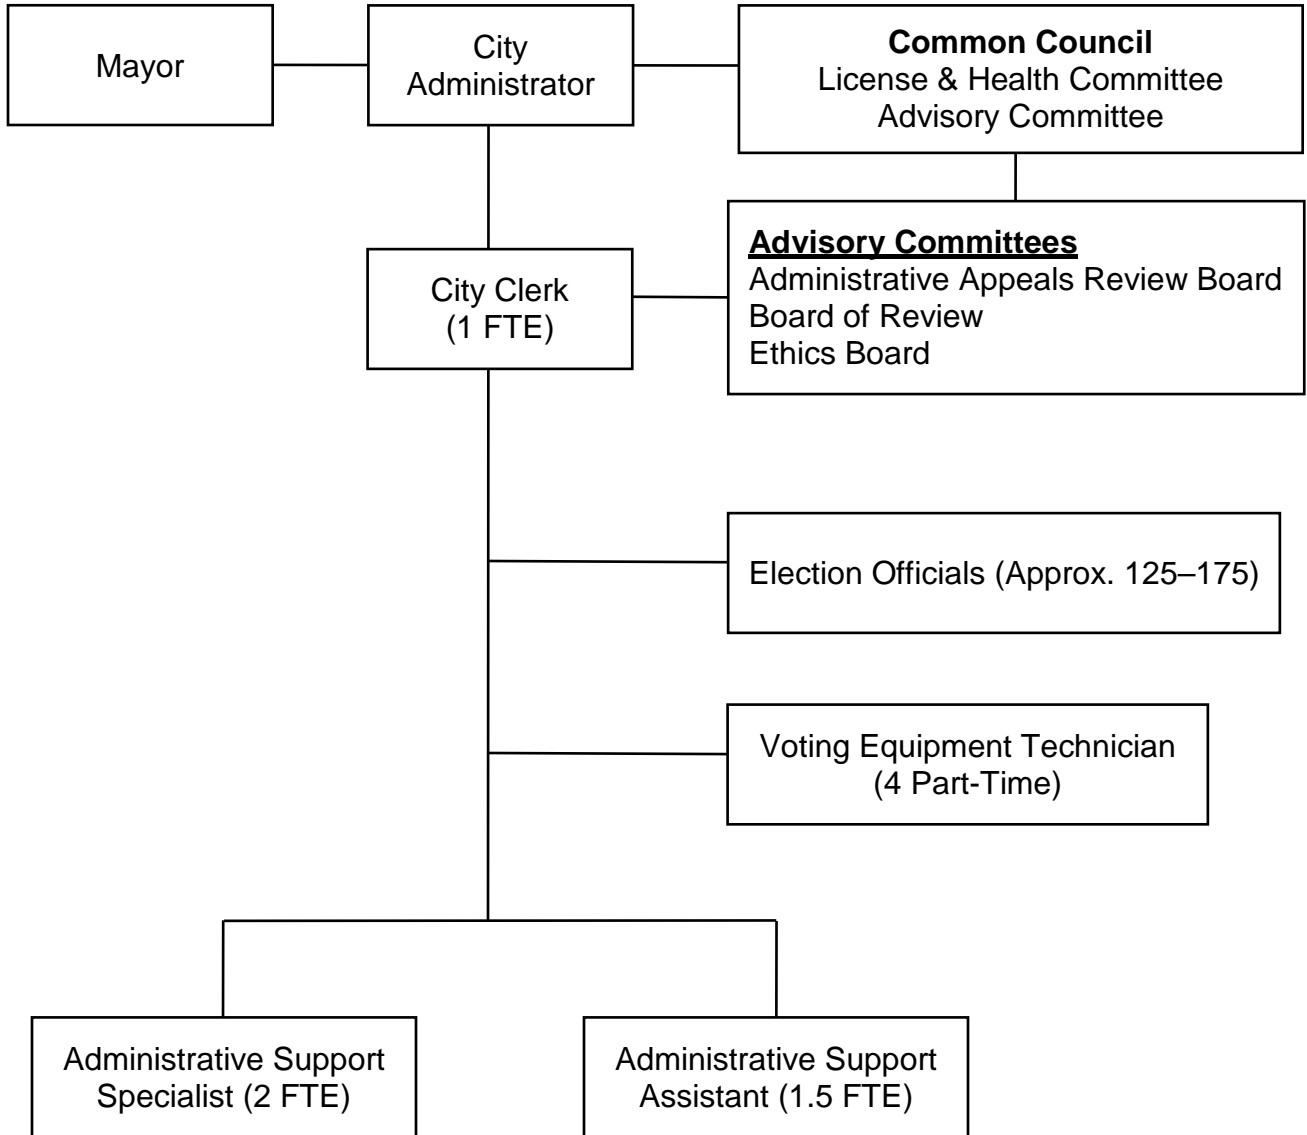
Mayor

City Administrator

**Common Council**
License & Health Committee
Advisory Committee

**Advisory Committees**
Administrative Appeals Review Board
Board of Review
Ethics Board

City Clerk
(1 FTE)

Election Officials (Approx. 125–175)

Voting Equipment Technician
(4 Part-Time)

Administrative Support Specialist (2 FTE)

Administrative Support Assistant (1.5 FTE)